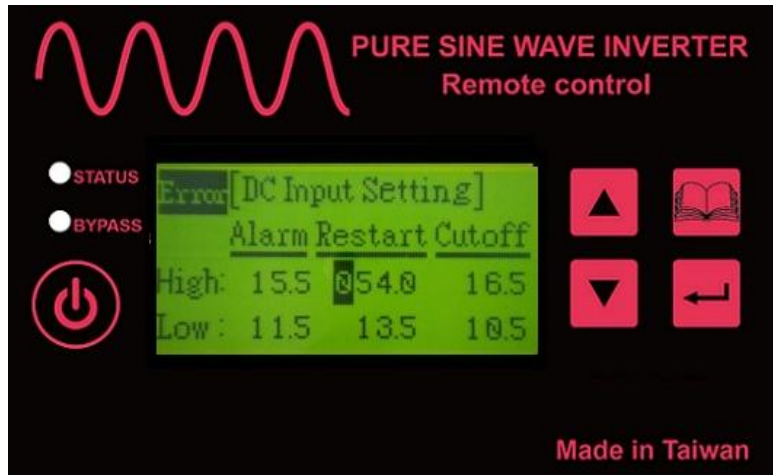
PURE SINE WAVE INVERTER
Remote control

STATUS
BYPASS

Error [DC Input Setting]

| | Alarm | Restart | Cutoff |
|---|---|---|---|
| High: | 15.5 | 054.0 | 16.5 |
| Low : | 11.5 | 13.5 | 10.5 |

Made in Taiwan